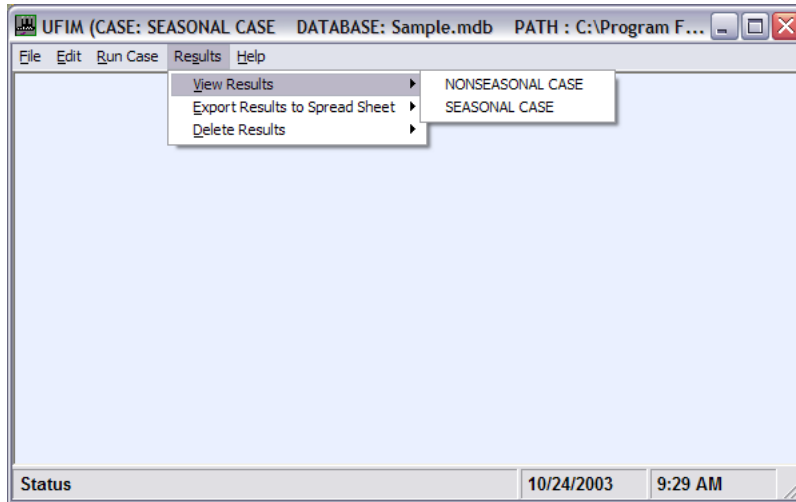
UFIM (CASE: SEASONAL CASE DATABASE: Sample.mdb PATH : C:\Program F...

File Edit Run Case Results Help

View Results
Export Results to Spread Sheet
Delete Results

NONSEASONAL CASE
SEASONAL CASE

Status 10/24/2003 9:29 AM